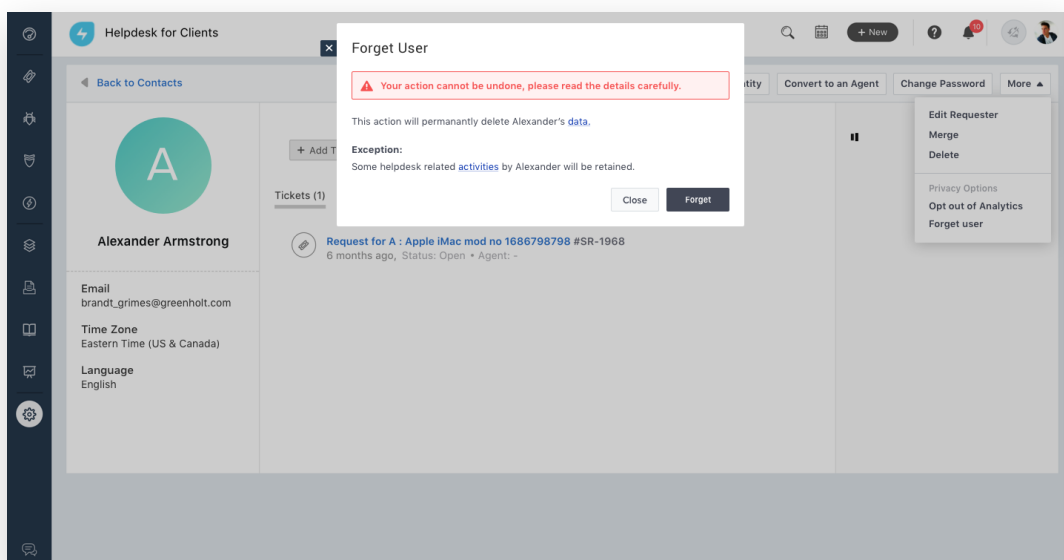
Helpdesk for Clients

+ New

10

Back to Contacts

tity

Convert to an Agent

Change Password

More

Edit Requester

Merge

Delete

Privacy Options

Opt out of Analytics

Forget user

Forget User

Your action cannot be undone, please read the details carefully.

This action will permanantly delete Alexander's data.

Exception:

Some helpdesk related activities by Alexander will be retained.

Close

Forget

A

+ Add T

Tickets (1)

Alexander Armstrong

Request for A : Apple iMac mod no 1686798798 #SR-1968

6 months ago, Status: Open • Agent: -

Email

brandt_grimes@greenholt.com

Time Zone

Eastern Time (US & Canada)

Language

English